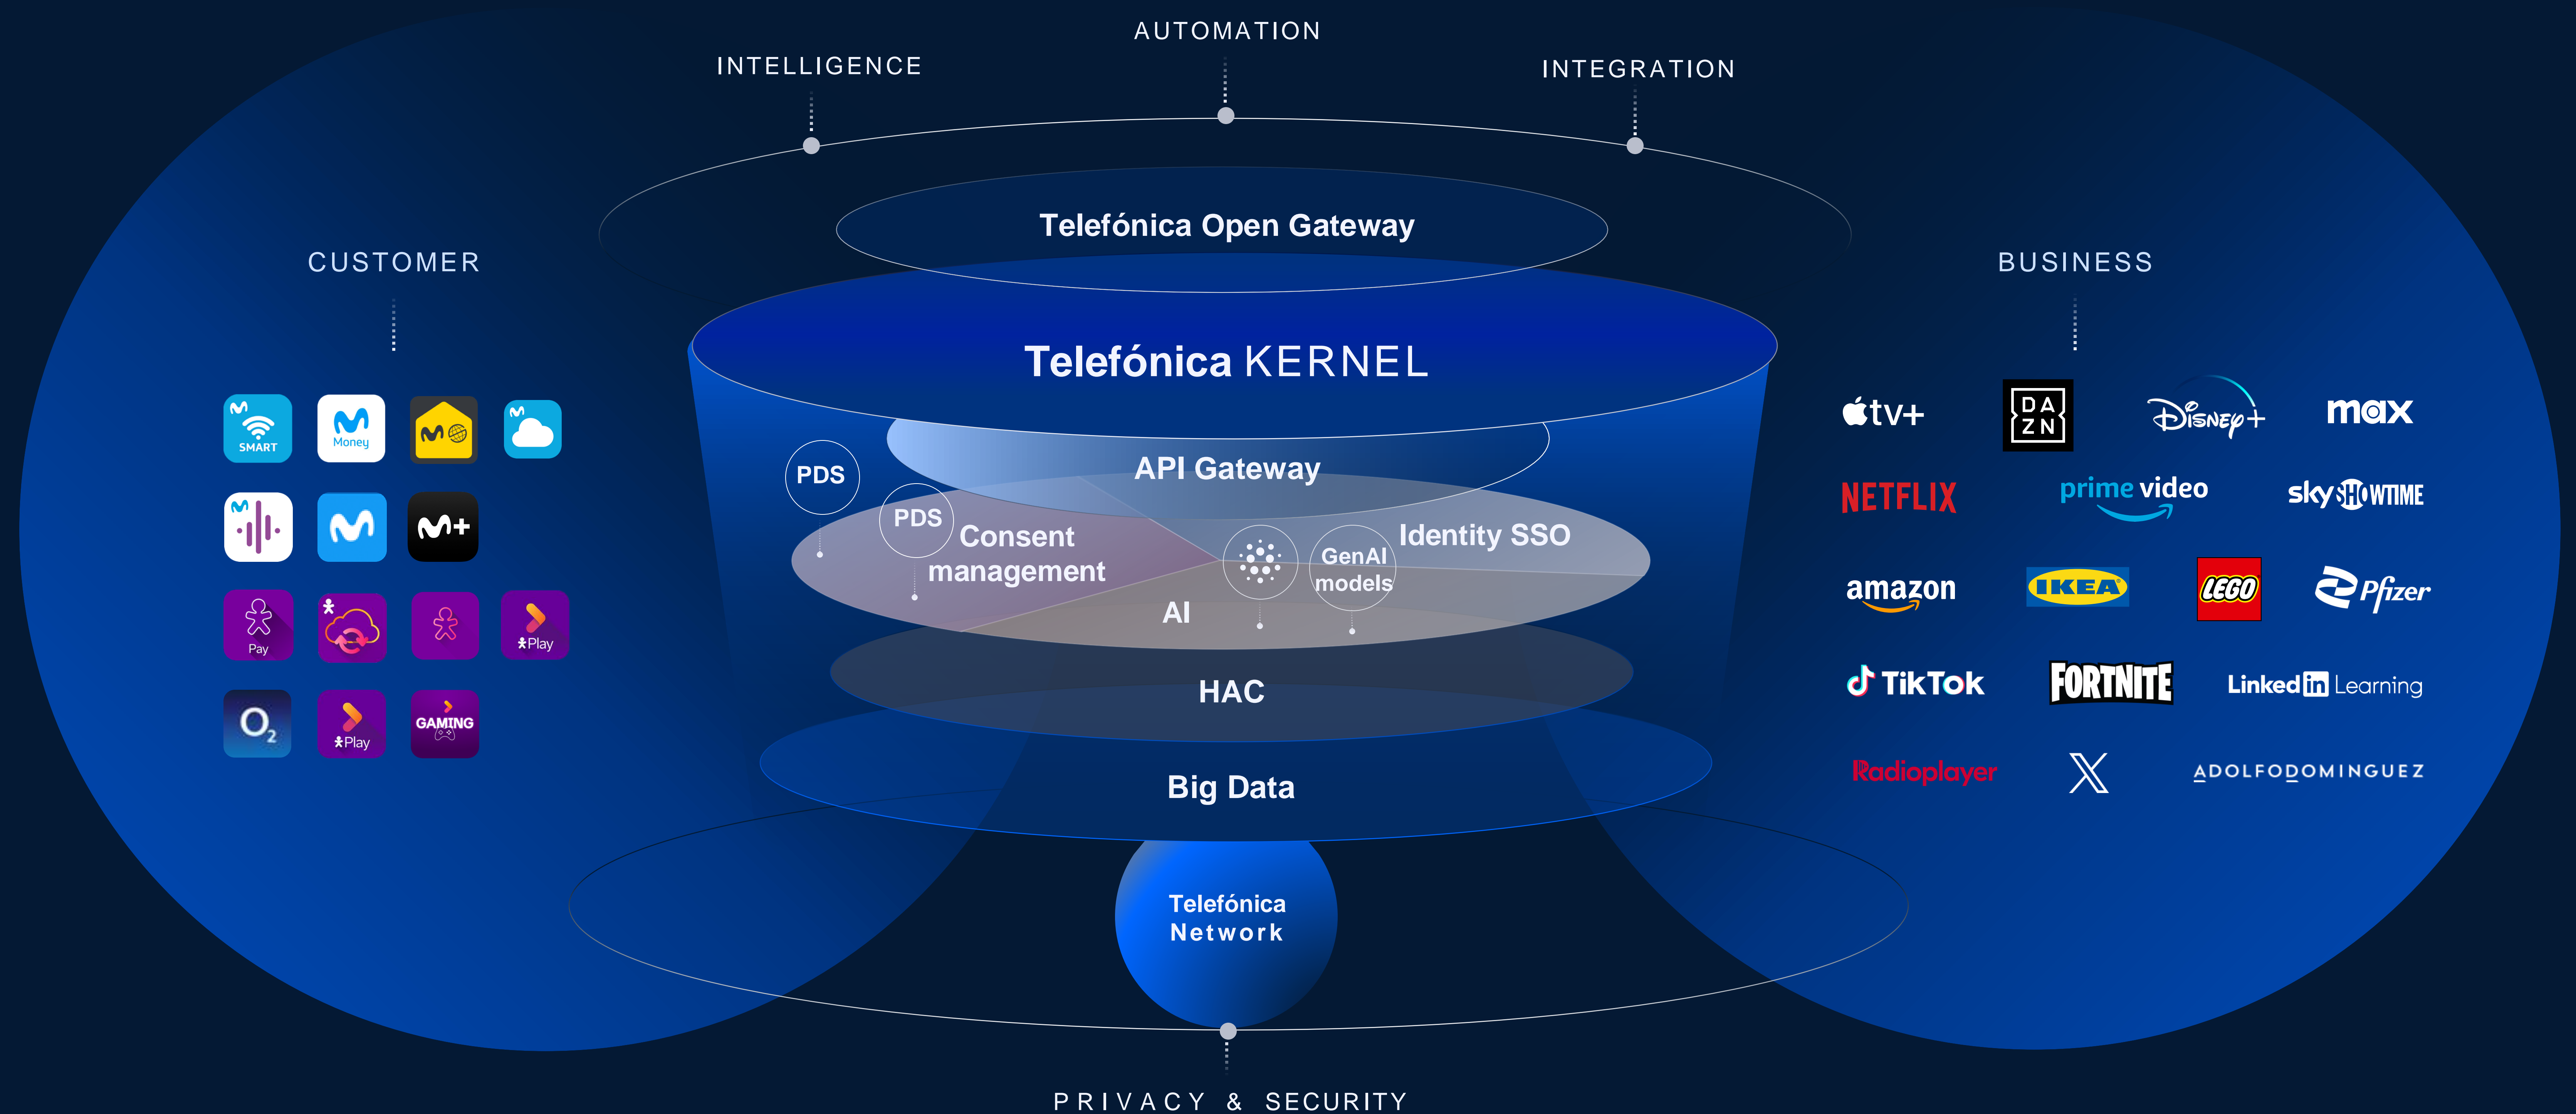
AUTOMATION

INTELLIGENCE

INTEGRATION

Telefónica Open Gateway

CUSTOMER

BUSINESS

Telefónica KERNEL

SMART

Money

Pay

Play

Play

GAMING

$O_2$

API Gateway

PDS

PDS

Consent management

Identity SSO

GenAI models

AI

HAC

Big Data

Telefónica Network

tv+

DA ZN

Disney+

max

NETFLIX

prime video

sky SHOWTIME

amazon

IKEA

LEGO

Pfizer

TikTok

FORTNITE

Linked in Learning

Radioplayer

X

ADOLFODOMINGUEZ

PRIVACY & SECURITY